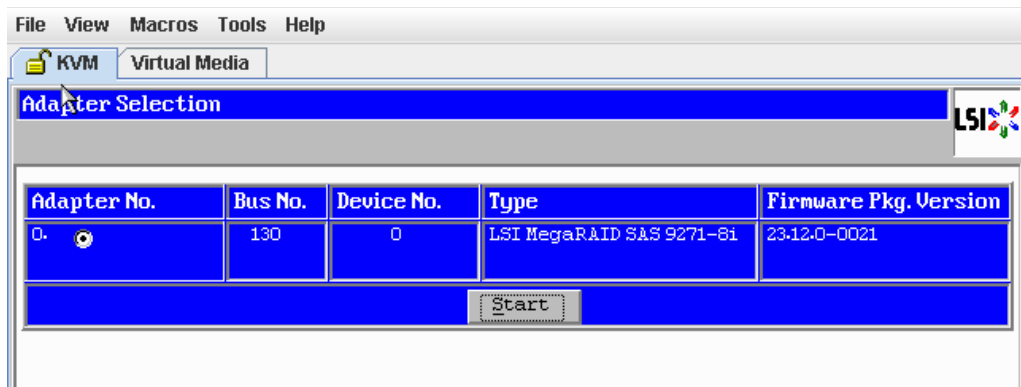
File View Macros Tools Help

KVM Virtual Media

Adapter Selection

LSI

| Adapter No. | Bus No. | Device No. | Type | Firmware Pkg. Version |
|---|---|---|---|---|
| 0. | 130 | 0 | LSI MegaRAID SAS 9271-8i | 23.12.0-0021 |

Start